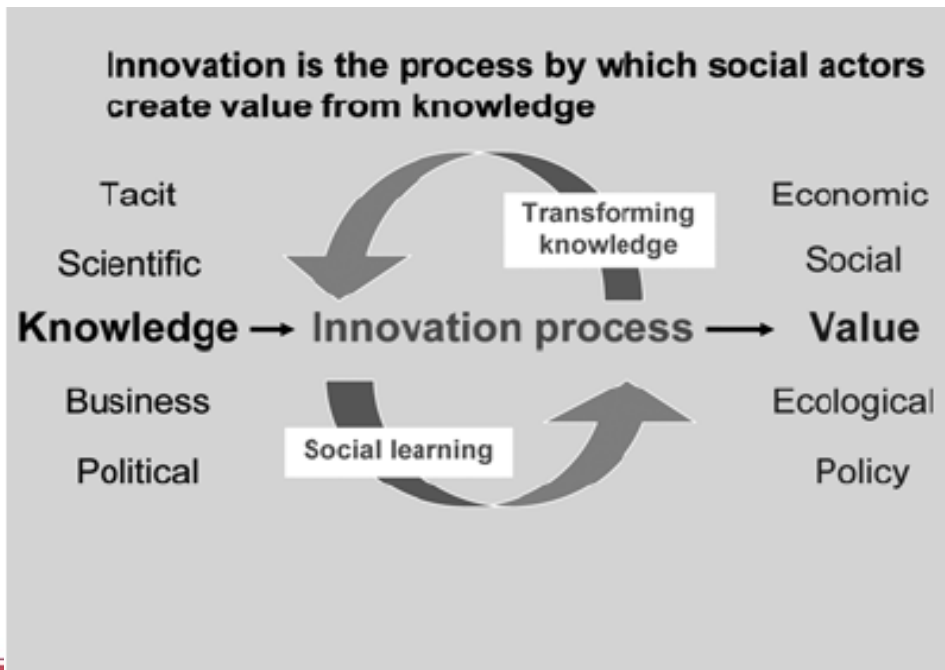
Innovation is the process by which social actors create value from knowledge

Tacit

Scientific

Knowledge → Innovation process → Value

Business

Political

Transforming knowledge

Social learning

Economic

Social

Ecological

Policy